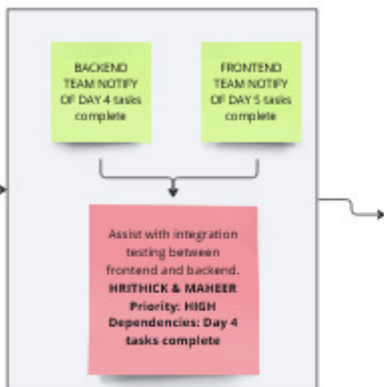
BACKEND TEAM NOTIFY OF DAY 4 tasks complete

FRONTEND TEAM NOTIFY OF DAY 5 tasks complete

Assist with integration testing between frontend and backend.
**HRITHICK & MAHEER**
**Priority: HIGH**
**Dependencies: Day 4 tasks complete**